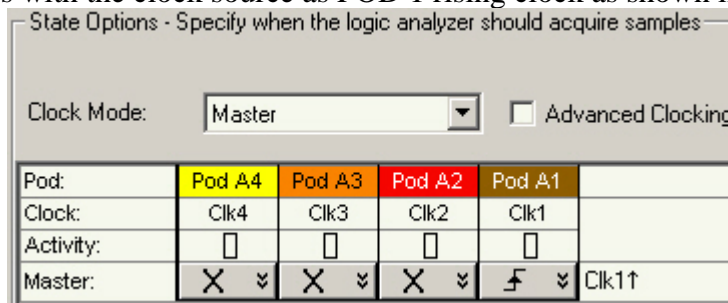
s with the clock source as POD 1 rising clock as shown i

State Options - Specify when the logic analyzer should acquire samples

Clock Mode: Master ▼ Advanced Clocking

| Pod: | Pod A4 | Pod A3 | Pod A2 | Pod A1 | |
|---|---|---|---|---|---|
| Clock: | Clk4 | Clk3 | Clk2 | Clk1 | |
| Activity: | | | | | |
| Master: | X | X | X | | Clk1↑ |